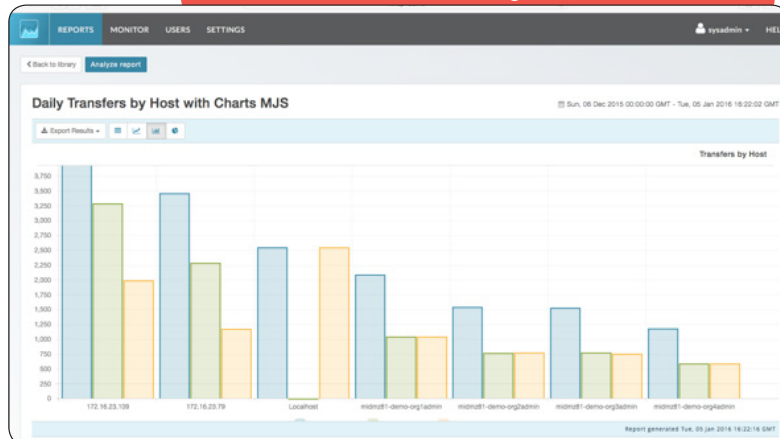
REPORTS MONITOR USERS SETTINGS

sysadmin ▾ HEL

< Back to library Analyze report

Daily Transfers by Host with Charts MJS

Sun, 06 Dec 2015 00:00:00 GMT - Tue, 05 Jan 2016 16:22:02 GMT

Export Results ▾

Transfers by Host

3,750
3,500
3,250
3,000
2,750
2,500
2,250
2,000
1,750
1,500
1,250
1,000
750
500
250
0

172.16.23.109 172.16.23.79 Localhost midmz81-demo-org1admin midmz81-demo-org2admin midmz81-demo-org3admin midmz81-demo-org4admin

Report generated Tue, 05 Jan 2016 16:22:16 GMT